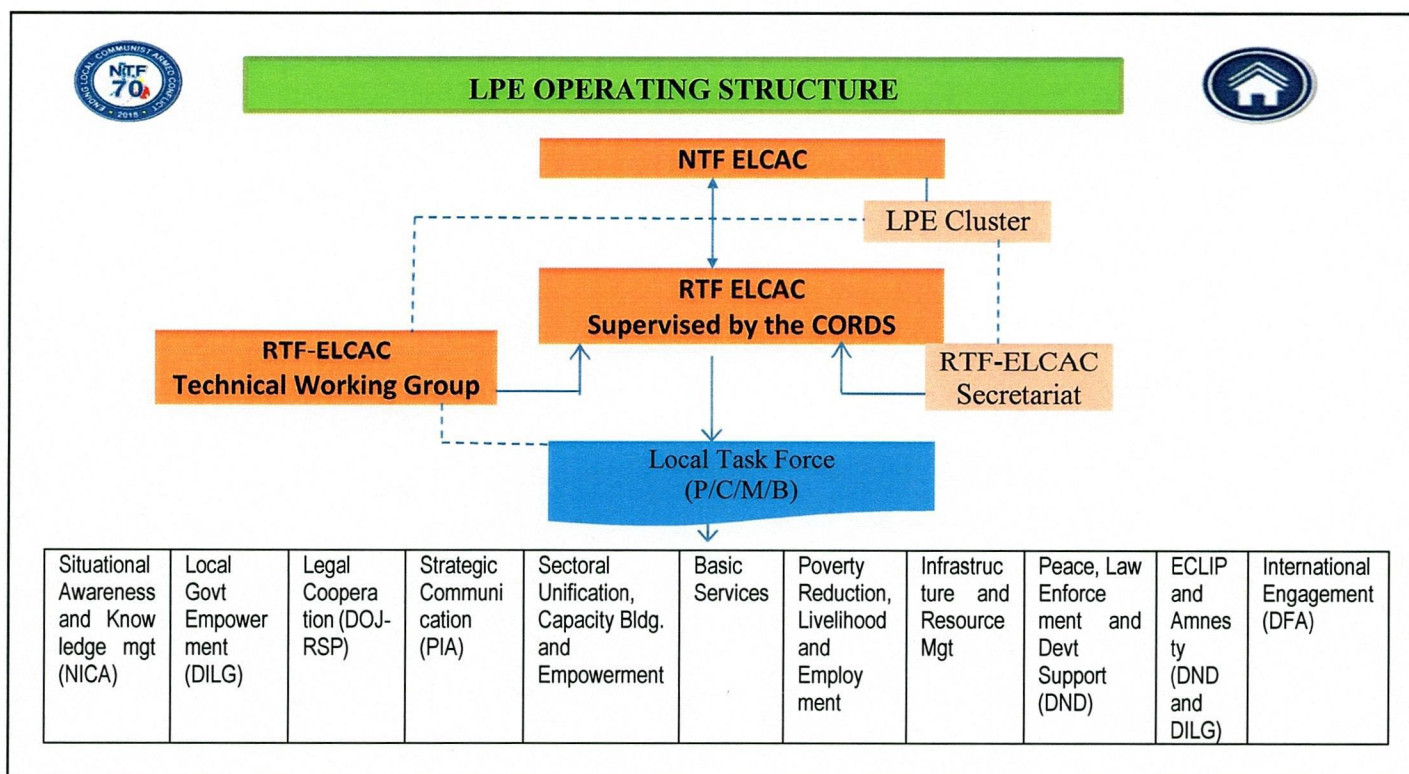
NTF 70

ENDING LOCAL COMMUNIST ARMED CONFLICT • 2018 •

LPE OPERATING STRUCTURE

NTF ELCAC

LPE Cluster

RTF ELCAC
Supervised by the CORDS

RTF-ELCAC
Technical Working Group

RTF-ELCAC
Secretariat

Local Task Force
(P/C/M/B)

| Situational Awareness and Knowledge mgt (NICA) | Local Govt Empowerment (DILG) | Legal Cooperation (DOJ-RSP) | Strategic Communication (PIA) | Sectoral Unification, Capacity Bldg. and Empowerment | Basic Services | Poverty Reduction, Livelihood and Employment | Infrastructure and Resource Mgt | Peace, Law Enforcement and Devt Support (DND) | ECLIP and Amnesty (DND and DILG) | International Engagement (DFA) |
|---|---|---|---|---|---|---|---|---|---|---|